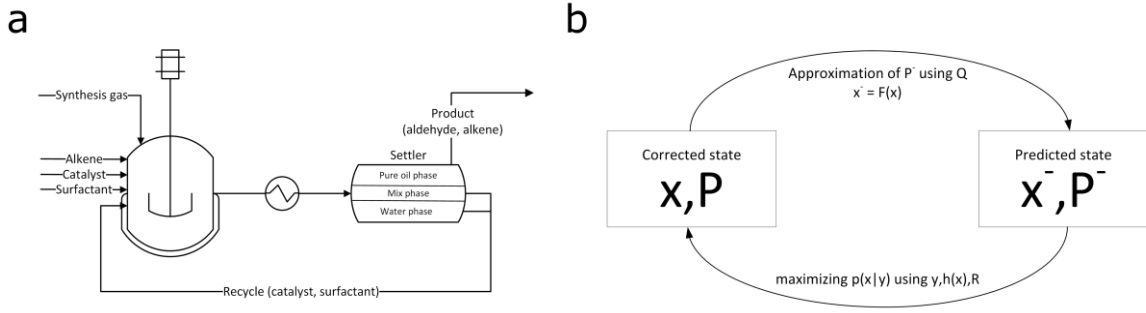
a

Synthesis gas
Alkene
Catalyst
Surfactant
Product
(aldehyde, alkene)
Settler
Pure oil phase
Mix phase
Water phase
Recycle (catalyst, surfactant)

b

Approximation of $P^-$ using Q
$x^- = F(x)$
Corrected state
x,P
Predicted state
$x^-, P^-$
maximizing p(x|y) using y,h(x),R